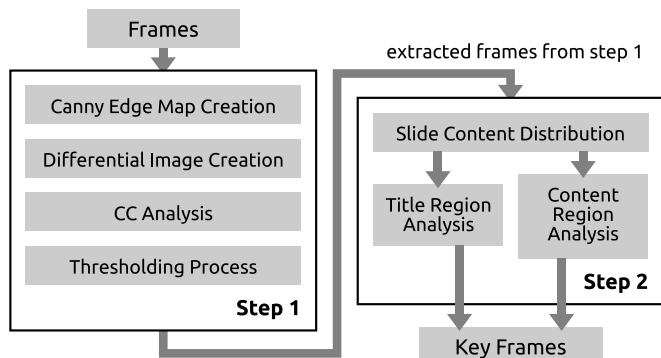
Frames

Canny Edge Map Creation

Differential Image Creation

CC Analysis

Thresholding Process

Step 1

extracted frames from step 1

Slide Content Distribution

Title Region Analysis

Content Region Analysis

Step 2

Key Frames